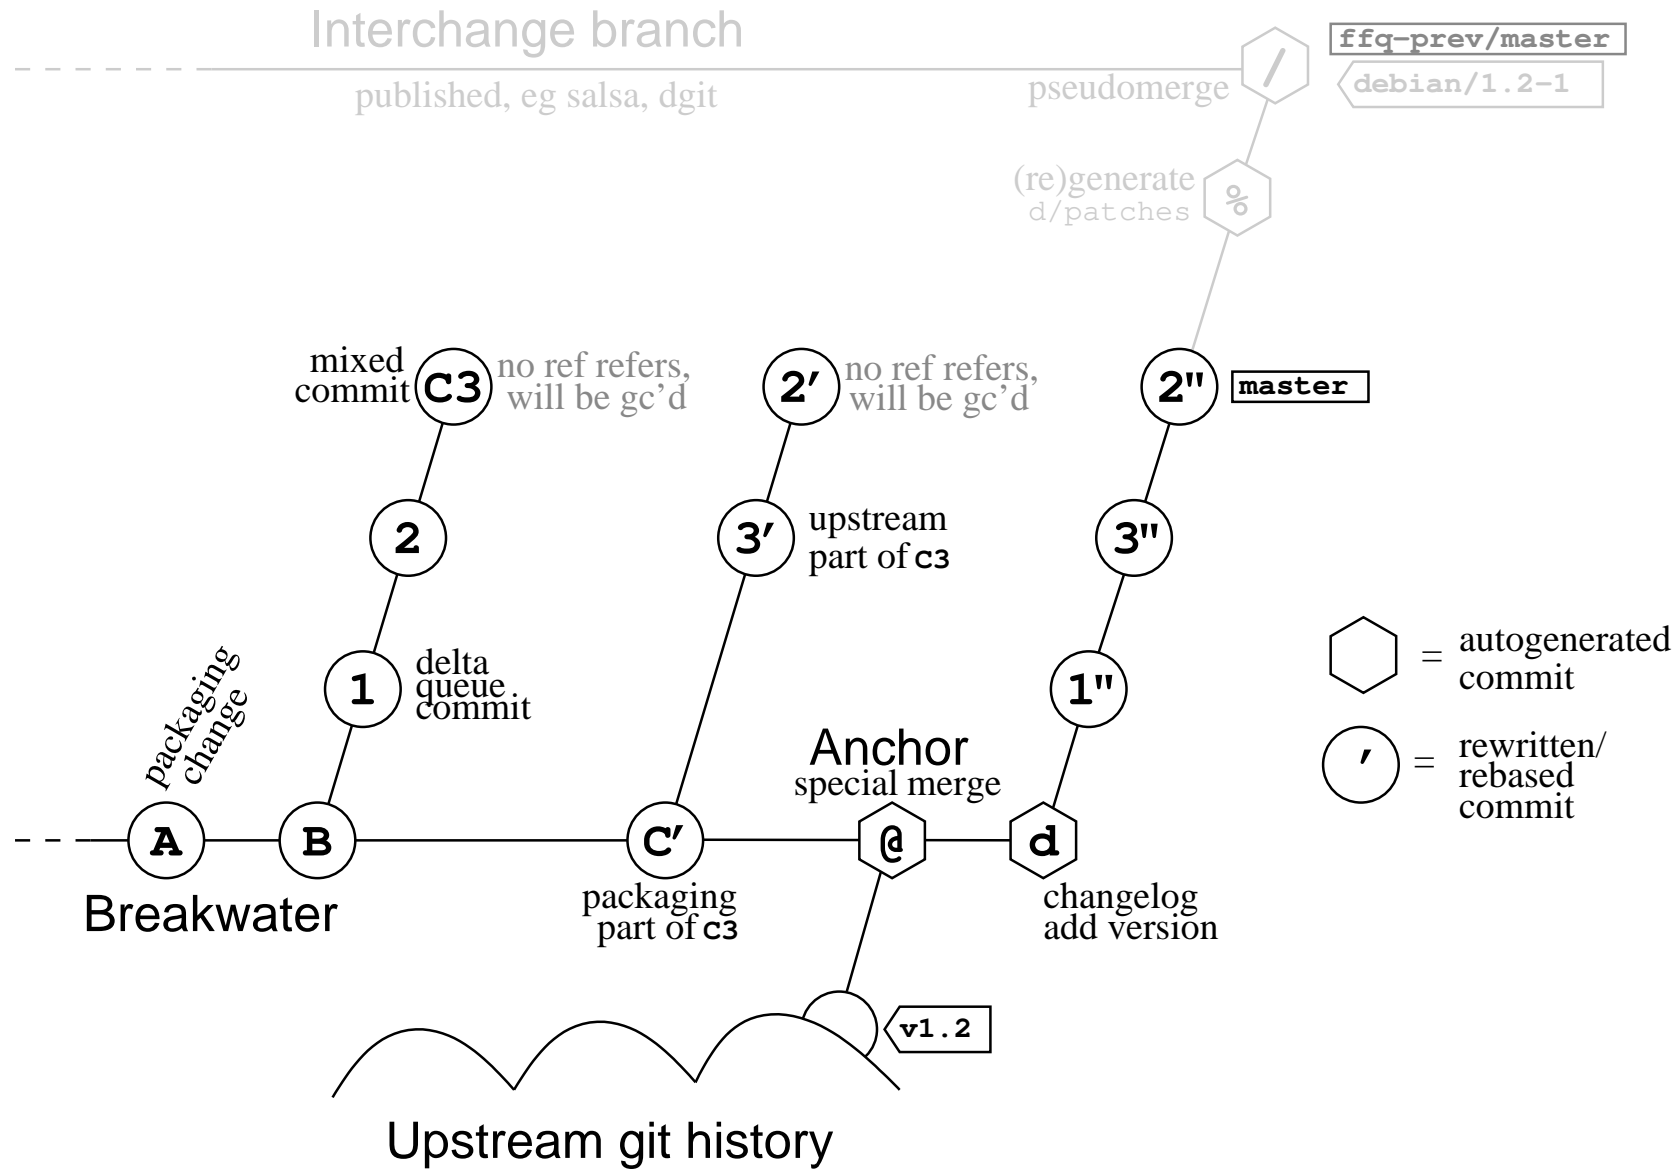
Interchange branch

published, eg salsa, dgit

pseudomerge

/

ffq-prev/master

debian/1.2-1

(re)generate d/patches

%

mixed commit

C3

no ref refers, will be gc'd

2′

no ref refers, will be gc'd

2"

master

2

3′

upstream part of c3

3"

1

delta queue commit

1"

= autogenerated commit

′ = rewritten/ rebased commit

packaging change

Anchor special merge

A

B

C′

@

d

Breakwater

packaging part of c3

changelog add version

v1.2

Upstream git history